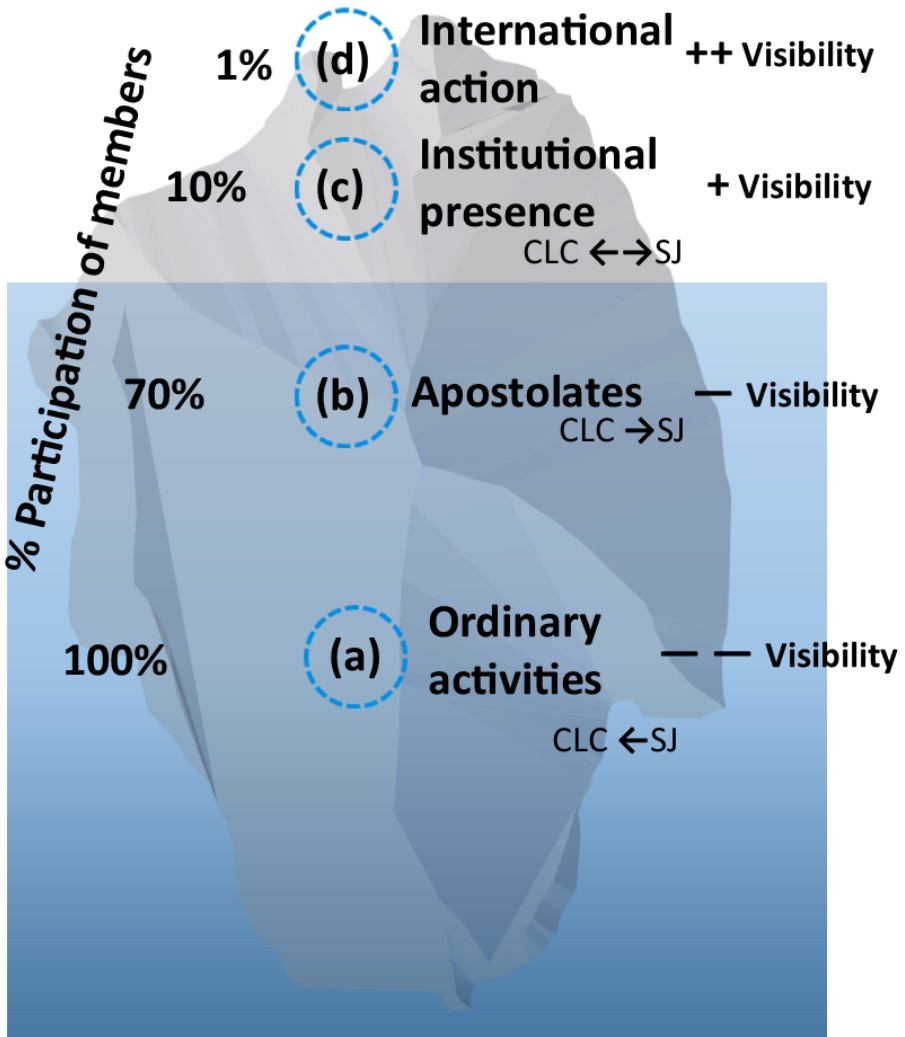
% Participation of members

1% (d) International action ++ Visibility

10% (c) Institutional presence + Visibility

CLC $\leftrightarrow$ SJ

70% (b) Apostolates — Visibility

CLC $\rightarrow$ SJ

100% (a) Ordinary activities — — Visibility

CLC $\leftarrow$ SJ